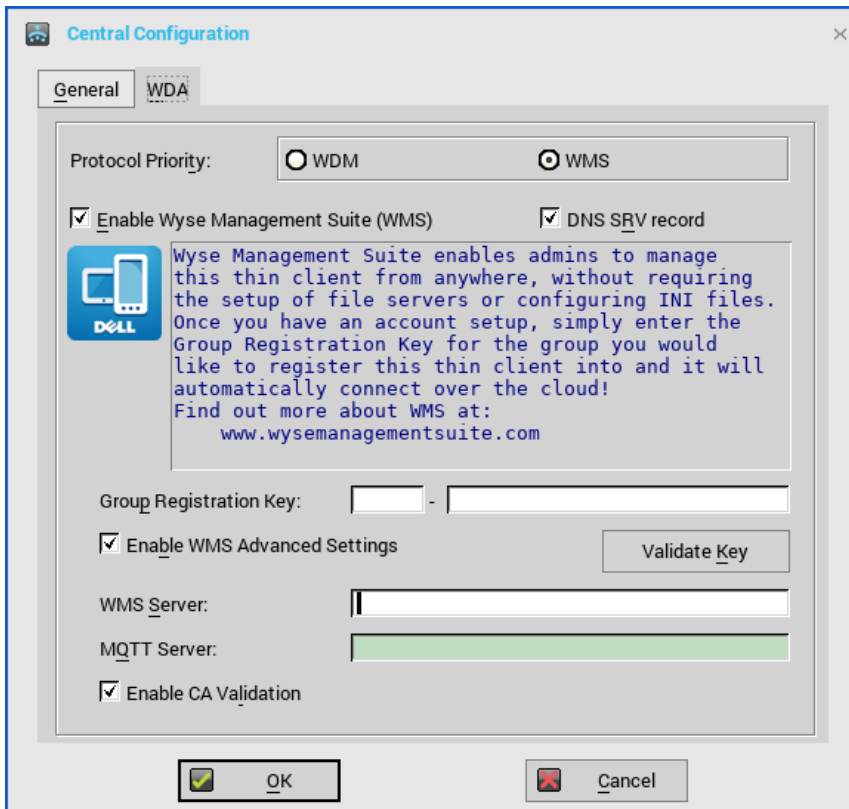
Central Configuration

General WDA

Protocol Priority: WDM WMS

Enable Wyse Management Suite (WMS) DNS SRV record

DELL

Wyse Management Suite enables admins to manage this thin client from anywhere, without requiring the setup of file servers or configuring INI files. Once you have an account setup, simply enter the Group Registration Key for the group you would like to register this thin client into and it will automatically connect over the cloud!
Find out more about WMS at:
www.wysemanagementsuite.com

Group Registration Key: -

Enable WMS Advanced Settings

Validate Key

WMS Server:

MQTT Server:

Enable CA Validation

OK

Cancel